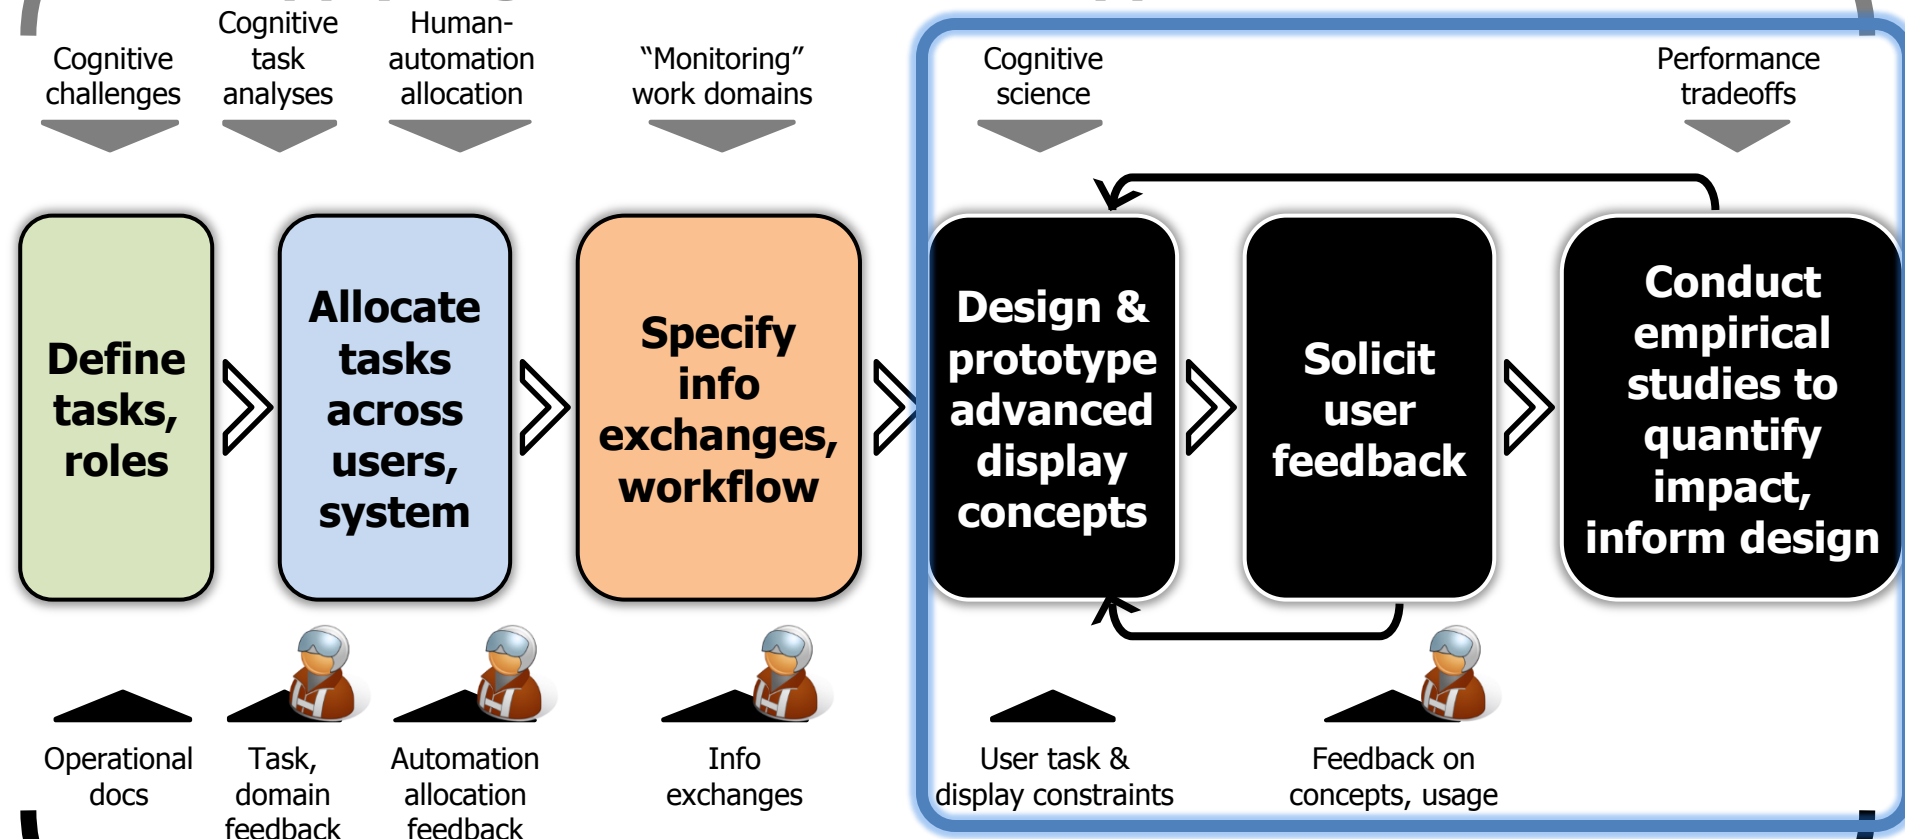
Cognitive challenges

Cognitive task analyses

Human-automation allocation

"Monitoring" work domains

Cognitive science

Performance tradeoffs

Define tasks, roles

Allocate tasks across users, system

Specify info exchanges, workflow

Design & prototype advanced display concepts

Solicit user feedback

Conduct empirical studies to quantify impact, inform design

Operational docs

Task, domain feedback

Automation allocation feedback

Info exchanges

User task & display constraints

Feedback on concepts, usage